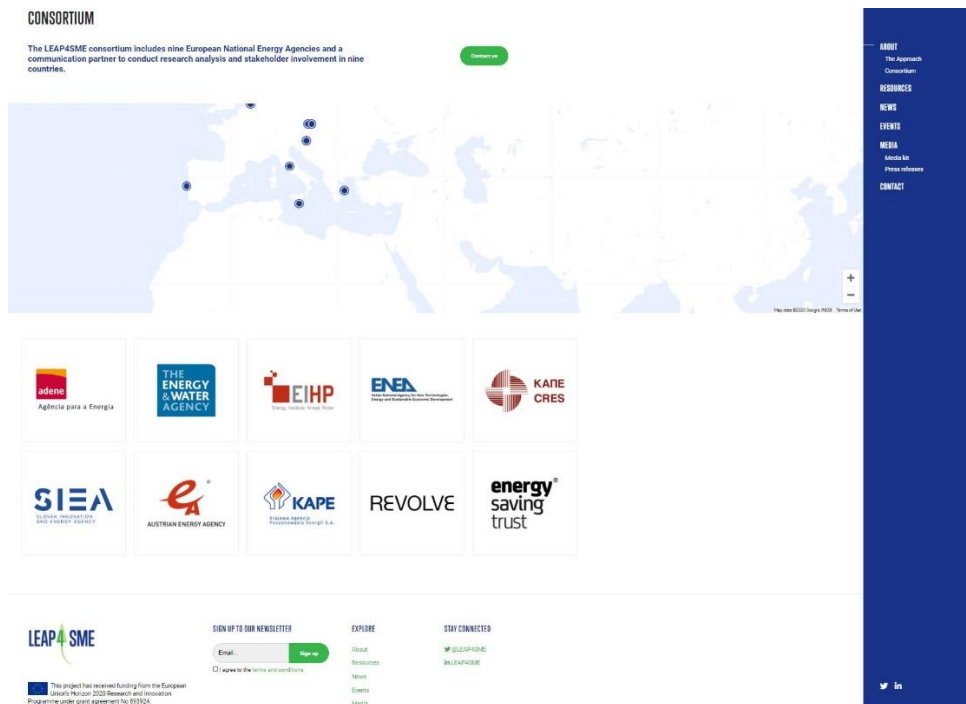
CONSORTIUM

The LEAP4SME consortium includes nine European National Energy Agencies and a communication partner to conduct research analysis and stakeholder involvement in nine countries.

Contact us

ABOUT
The Approach
Consortium
RESOURCES
NEWS
EVENTS
MEDIA
Media kit
Press releases
CONTACT

+
−
Map data ©2020 Google, INEGI Terms of Use

adene
Agência para a Energia

THE ENERGY & WATER AGENCY

EIHP
Energy Institute Hrvoje Požar

ENEA
Italian National Agency for New Technologies, Energy and Sustainable Economic Development

ΚΑΠΕ
CRES

SIEA
SLOVAK INNOVATION AND ENERGY AGENCY

AUSTRIAN ENERGY AGENCY

KAPE
Krajowa Agencja Poszanowania Energii S.A.

REVOLVE

energy saving trust

LEAP4SME

This project has received funding from the European Union's Horizon 2020 Research and Innovation Programme under grant agreement No 893924.

SIGN UP TO OUR NEWSLETTER
Email...
Sign up
I agree to the terms and conditions

EXPLORE
About
Resources
News
Events
Media

STAY CONNECTED
@LEAP4SME
LEAP4SME